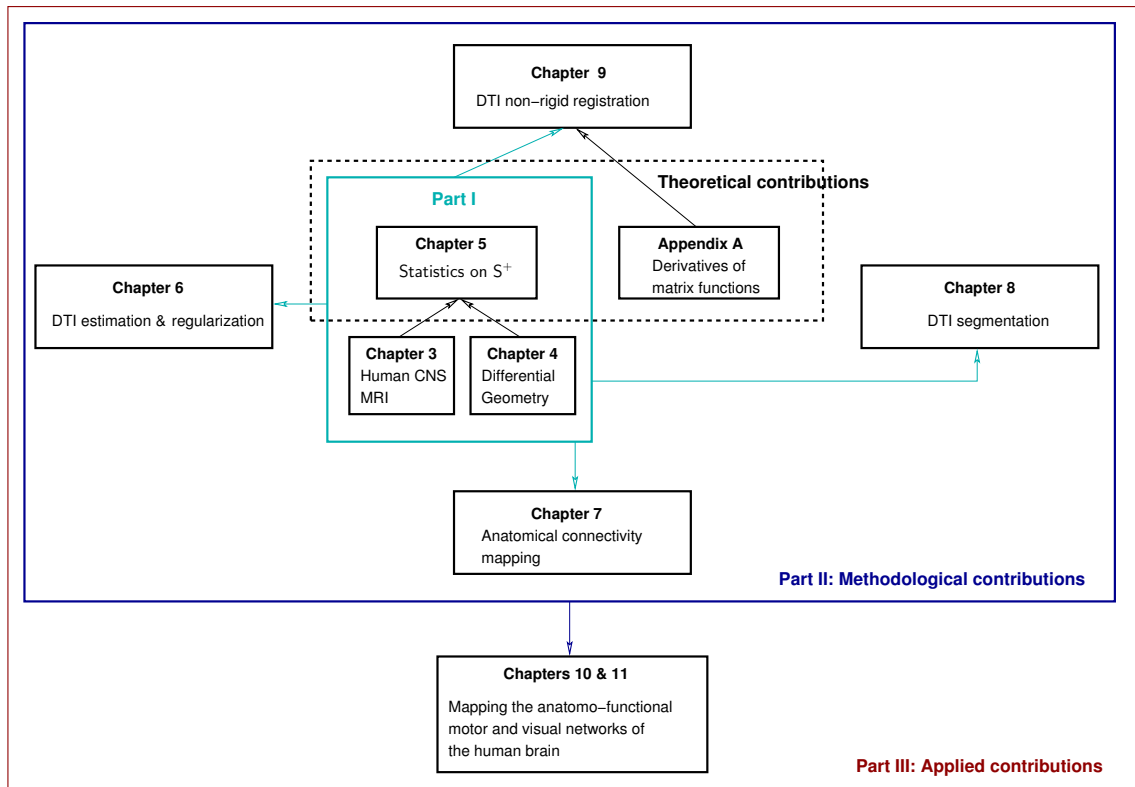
Chapter 9
DTI non−rigid registration

Theoretical contributions

Part I

Chapter 5
Statistics on $S^+$

Appendix A
Derivatives of matrix functions

Chapter 6
DTI estimation & regularization

Chapter 8
DTI segmentation

Chapter 3
Human CNS MRI

Chapter 4
Differential Geometry

Chapter 7
Anatomical connectivity mapping

Part II: Methodological contributions

Chapters 10 & 11
Mapping the anatomo−functional motor and visual networks of the human brain

Part III: Applied contributions